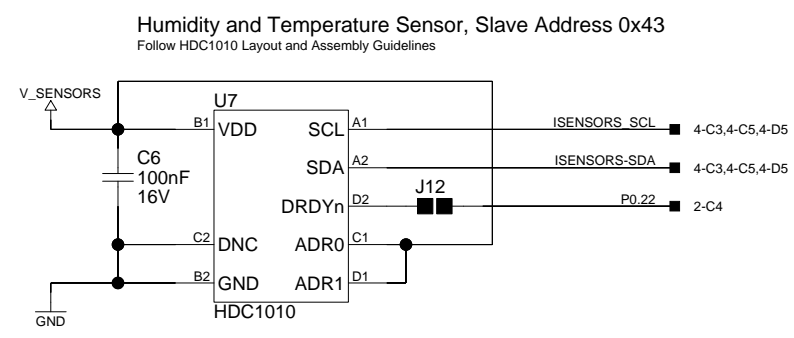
Humidity and Temperature Sensor, Slave Address 0x43
Follow HDC1010 Layout and Assembly Guidelines

V_SENSORS

U7

B1 VDD
SCL A1
ISENSORS_SCL
4-C3,4-C5,4-D5

C6
100nF
16V

SDA A2
ISENSORS-SDA
4-C3,4-C5,4-D5

J12
DRDYn D2
P0.22
2-C4

C2 DNC
ADR0 C1

B2 GND
ADR1 D1

HDC1010

GND